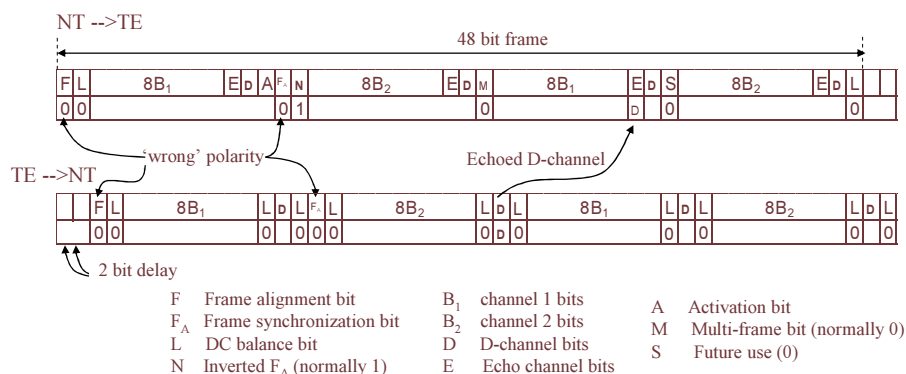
NT -->TE

48 bit frame

| F | L | $8B_1$ | E | D | A | $F_A$ | N | $8B_2$ | E | D | M | $8B_1$ | E | D | S | $8B_2$ | E | D | L |
|---|---|---|---|---|---|---|---|---|---|---|---|---|---|---|---|---|---|---|---|
| 0 | 0 | | | | | 0 | 1 | | | | 0 | | D | | 0 | | | | 0 |

'wrong' polarity

Echoed D-channel

TE -->NT

| F | L | $8B_1$ | L | D | L | $F_A$ | L | $8B_2$ | L | D | L | $8B_1$ | L | D | L | $8B_2$ | L | D | L |
|---|---|---|---|---|---|---|---|---|---|---|---|---|---|---|---|---|---|---|---|
| 0 | 0 | | 0 | | 0 | 0 | 0 | | 0 | D | 0 | | 0 | | 0 | | 0 | | 0 |

2 bit delay

F Frame alignment bit
$F_A$ Frame synchronization bit
L DC balance bit
N Inverted $F_A$ (normally 1)

$B_1$ channel 1 bits
$B_2$ channel 2 bits
D D-channel bits
E Echo channel bits

A Activation bit
M Multi-frame bit (normally 0)
S Future use (0)